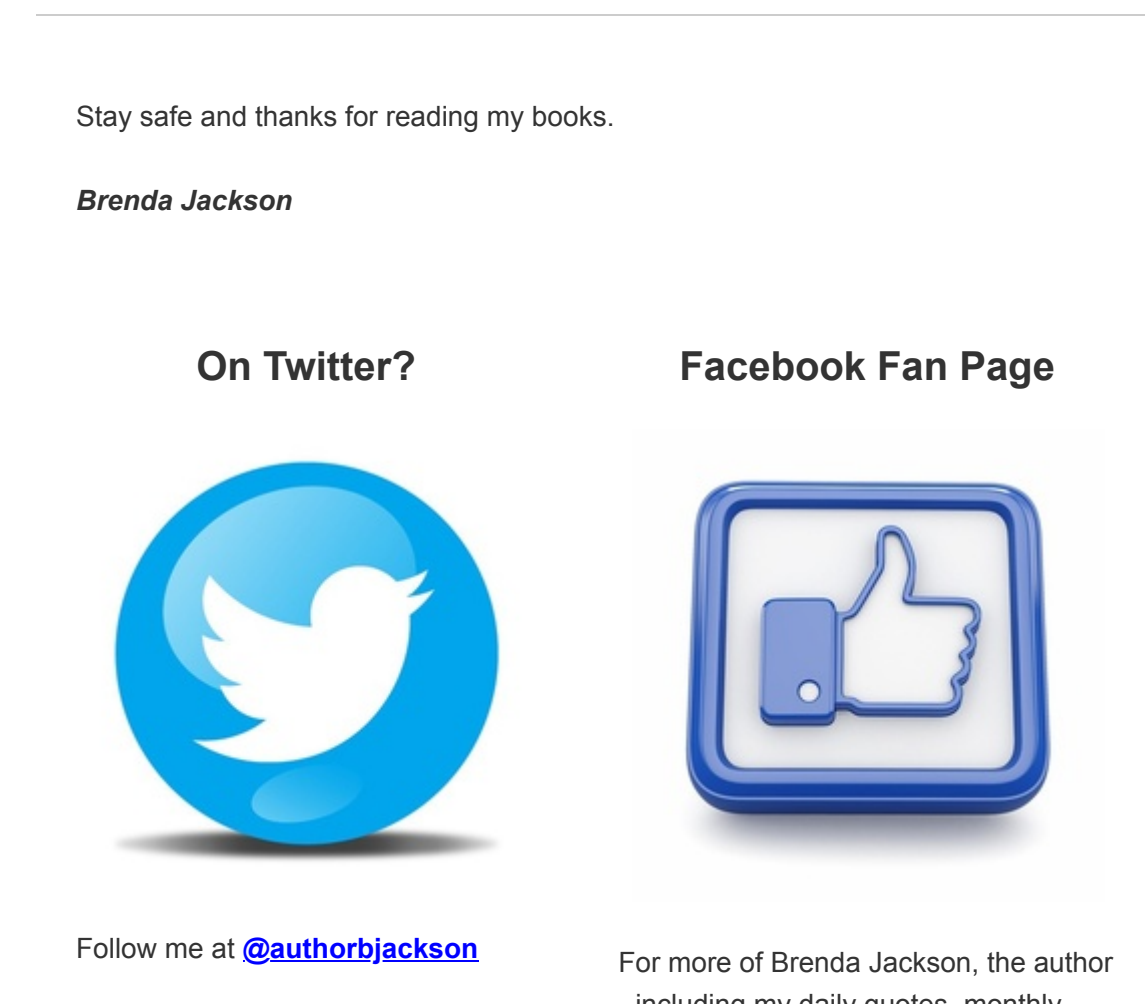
Stay safe and thanks for reading my books.

*Brenda Jackson*

On Twitter?

Follow me at **@authorbjackson**

Facebook Fan Page

For more of Brenda Jackson, the author including my daily quotes, monthly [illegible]